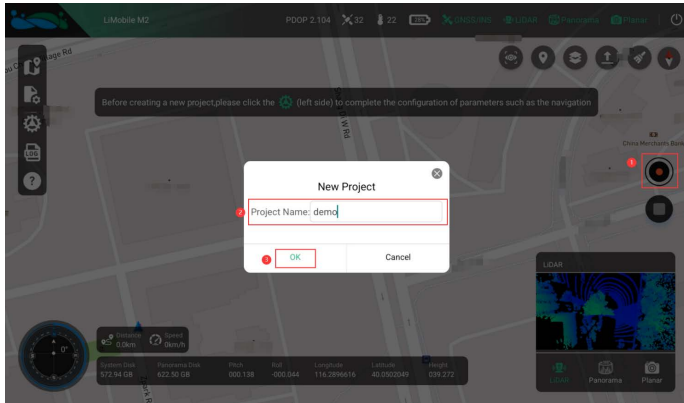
LiMobile M2

PDOP 2.104 32 22 GNSSINS LiDAR Panorama Planar

Before creating a new project,please click the (left side) to complete the configuration of parameters such as the navigation

age Rd

W Rd

China Merchants Bank

1

New Project

2 Project Name: demo

3 OK

Cancel

LiDAR

Distance 0.0km

Speed 0km/h

0°

System Disk 572.94 GB

Panorama Disk 622.50 GB

Pitch 000.138

Roll -000.044

Longitude 116.2896616

Latitude 40.0502049

Height 039.272

LiDAR

Panorama

Planar